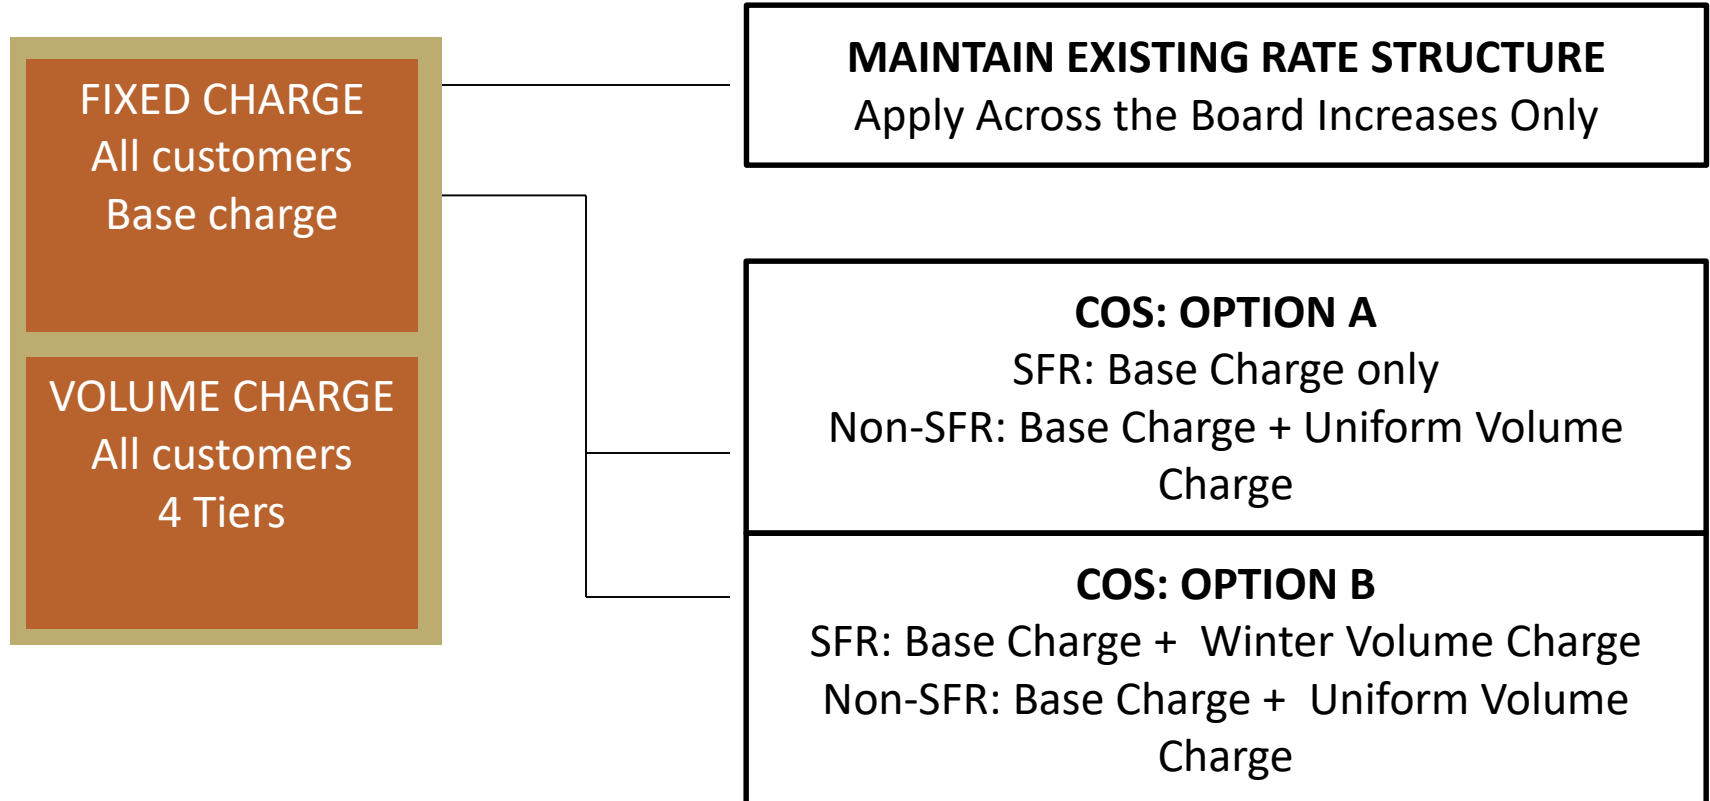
FIXED CHARGE
All customers
Base charge

VOLUME CHARGE
All customers
4 Tiers

MAINTAIN EXISTING RATE STRUCTURE
Apply Across the Board Increases Only

COS: OPTION A
SFR: Base Charge only
Non-SFR: Base Charge + Uniform Volume Charge

COS: OPTION B
SFR: Base Charge + Winter Volume Charge
Non-SFR: Base Charge + Uniform Volume Charge